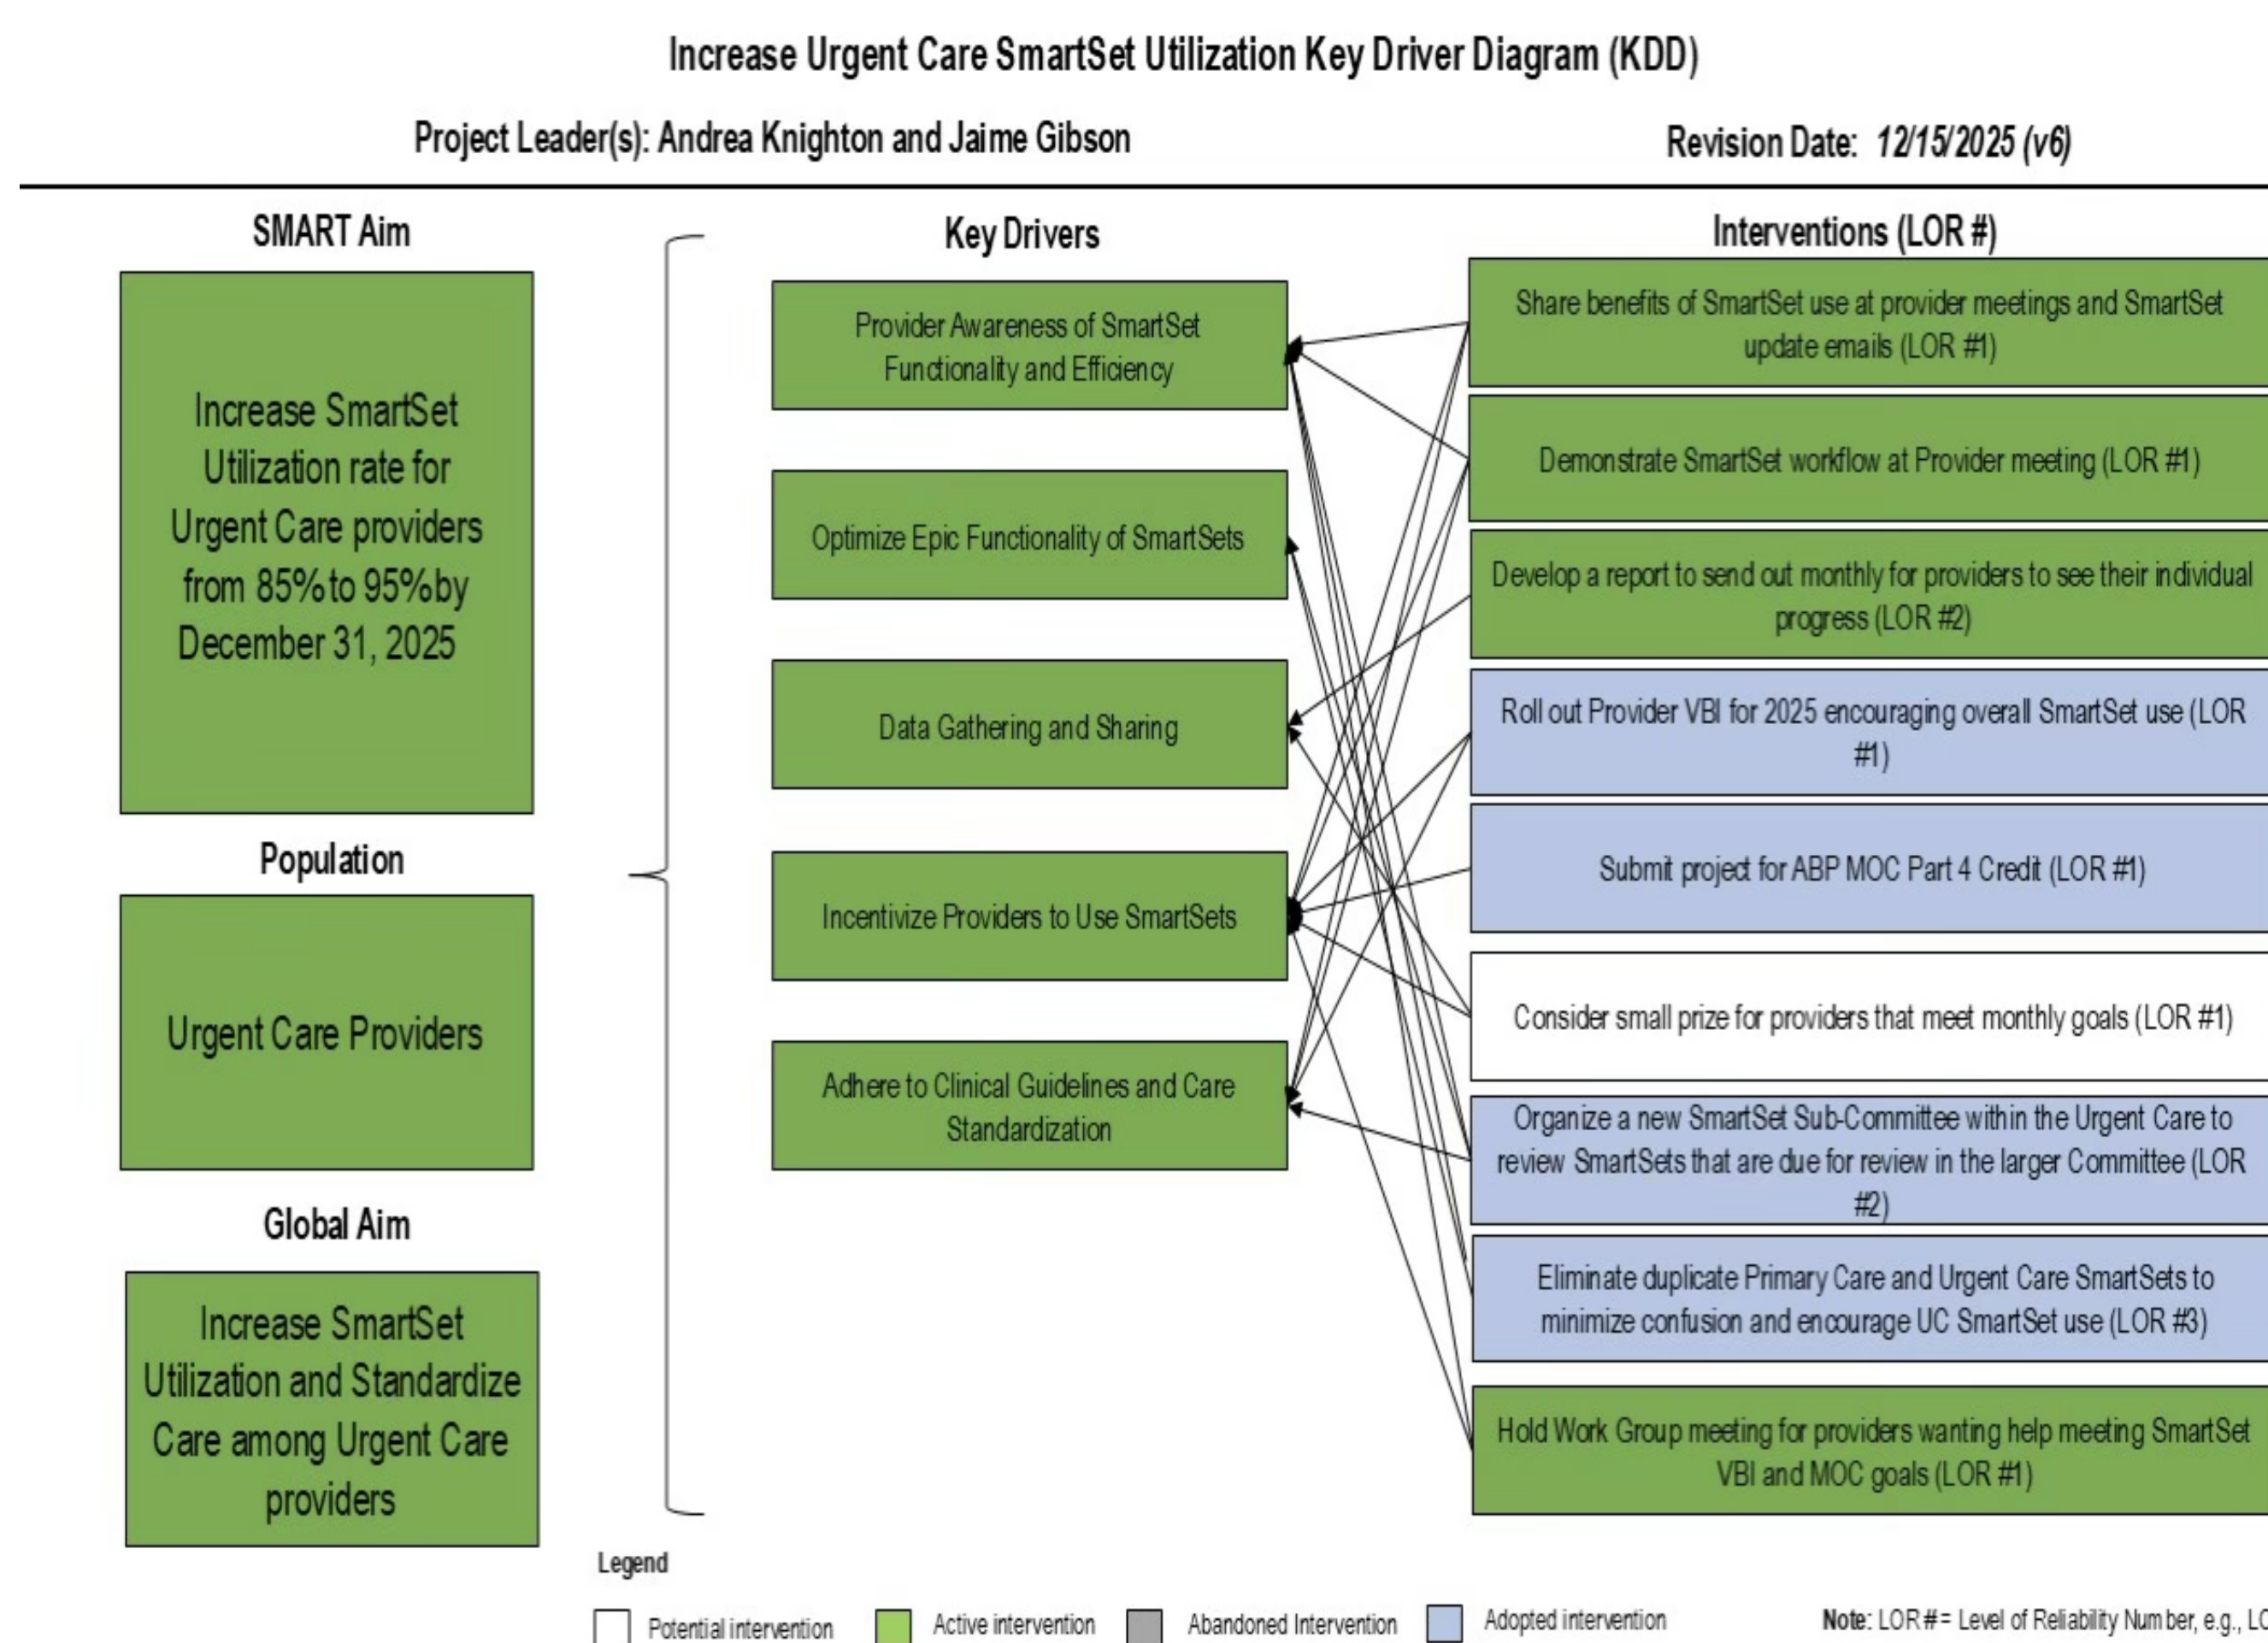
Increase Urgent Care SmartSet Utilization Key Driver Diagram (KDD)

Project Leader(s): Andrea Knighton and Jaime Gibson

Revision Date: 12/15/2025 (v6)

SMART Aim

Increase SmartSet Utilization rate for Urgent Care providers from 85% to 95% by December 31, 2025

Population

Urgent Care Providers

Global Aim

Increase SmartSet Utilization and Standardize Care among Urgent Care providers

Key Drivers

Provider Awareness of SmartSet Functionality and Efficiency

Optimize Epic Functionality of SmartSets

Data Gathering and Sharing

Incentivize Providers to Use SmartSets

Adhere to Clinical Guidelines and Care Standardization

Interventions (LOR #)

Share benefits of SmartSet use at provider meetings and SmartSet update emails (LOR #1)

Demonstrate SmartSet workflow at Provider meeting (LOR #1)

Develop a report to send out monthly for providers to see their individual progress (LOR #2)

Roll out Provider VBI for 2025 encouraging overall SmartSet use (LOR #1)

Submit project for ABP MOC Part 4 Credit (LOR #1)

Consider small prize for providers that meet monthly goals (LOR #1)

Organize a new SmartSet Sub-Committee within the Urgent Care to review SmartSets that are due for review in the larger Committee (LOR #2)

Eliminate duplicate Primary Care and Urgent Care SmartSets to minimize confusion and encourage UC SmartSet use (LOR #3)

Hold Work Group meeting for providers wanting help meeting SmartSet VBI and MOC goals (LOR #1)

Legend

Potential intervention

Active intervention

Abandoned Intervention

Adopted intervention

Note: LOR # = Level of Reliability Number, e.g., L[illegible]